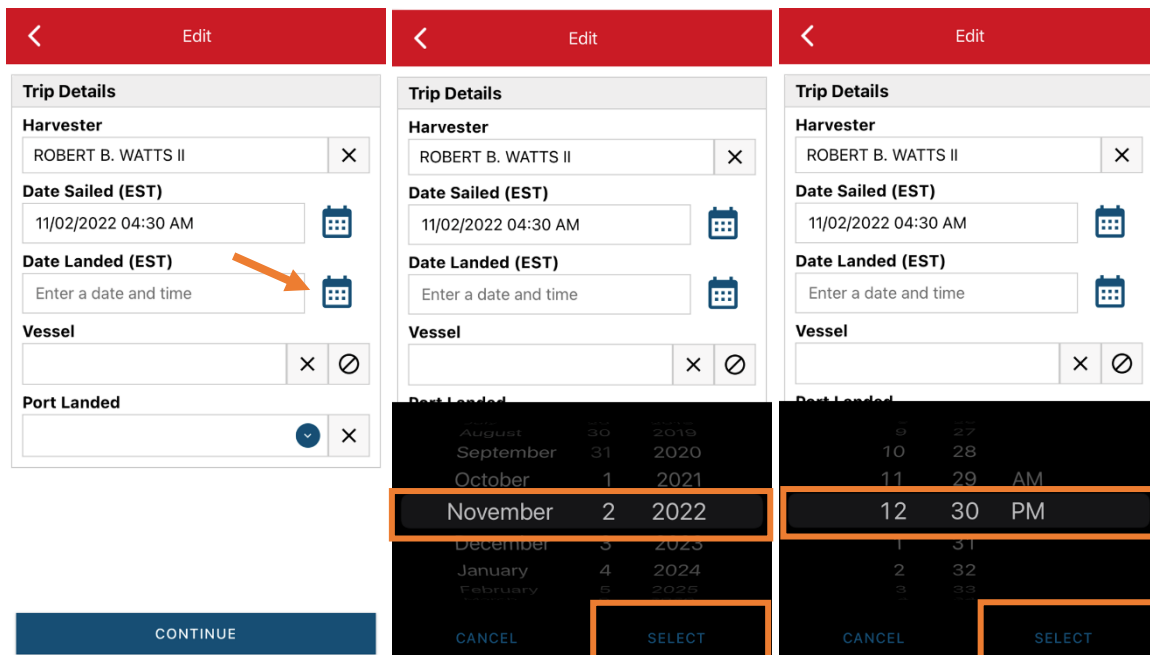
Edit

Trip Details

Harvester

ROBERT B. WATTS II

Date Sailed (EST)

11/02/2022 04:30 AM

Date Landed (EST)

Enter a date and time

Vessel

Port Landed

CONTINUE

Edit

Trip Details

Harvester

ROBERT B. WATTS II

Date Sailed (EST)

11/02/2022 04:30 AM

Date Landed (EST)

Enter a date and time

Vessel

August 30 2019
September 31 2020
October 1 2021
November 2 2022
December 3 2023
January 4 2024
February 5 2025

CANCEL SELECT

Edit

Trip Details

Harvester

ROBERT B. WATTS II

Date Sailed (EST)

11/02/2022 04:30 AM

Date Landed (EST)

Enter a date and time

Vessel

9 27
10 28
11 29 AM
12 30 PM
1 31
2 32
3 33

CANCEL SELECT